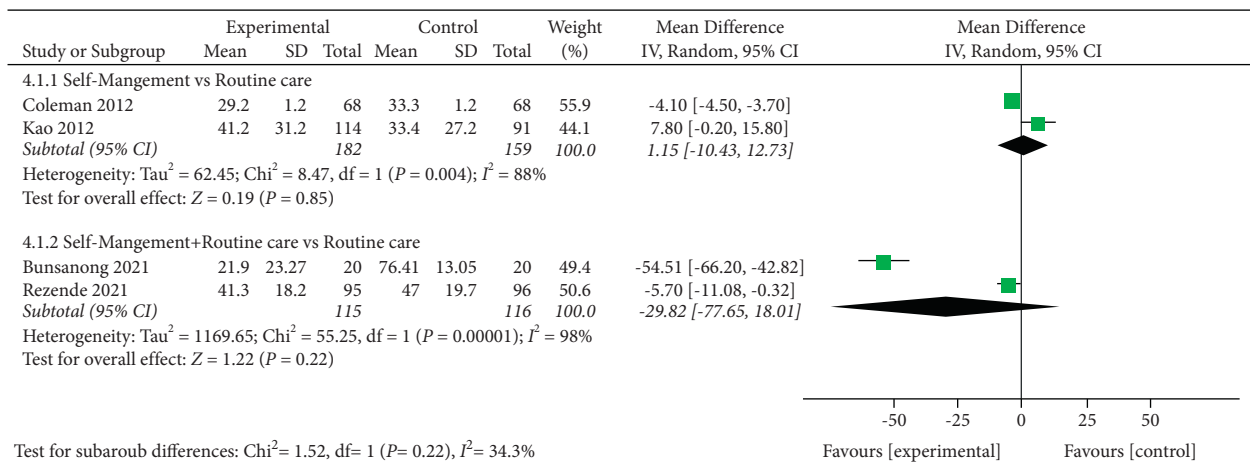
| Study or Subgroup | Experimental Mean | Experimental SD | Experimental Total | Control Mean | Control SD | Control Total | Weight (%) | Mean Difference IV, Random, 95% CI |
|---|---|---|---|---|---|---|---|---|
| 4.1.1 Self-Mangement vs Routine care | | | | | | | | |
| Coleman 2012 | 29.2 | 1.2 | 68 | 33.3 | 1.2 | 68 | 55.9 | -4.10 [-4.50, -3.70] |
| Kao 2012 | 41.2 | 31.2 | 114 | 33.4 | 27.2 | 91 | 44.1 | 7.80 [-0.20, 15.80] |
| *Subtotal (95% CI)* | | | *182* | | | *159* | *100.0* | *1.15 [-10.43, 12.73]* |

Heterogeneity: Tau$^2$ = 62.45; Chi$^2$ = 8.47, df = 1 ($P$ = 0.004); $I^2$ = 88%
Test for overall effect: $Z$ = 0.19 ($P$ = 0.85)

| Study or Subgroup | Experimental Mean | Experimental SD | Experimental Total | Control Mean | Control SD | Control Total | Weight (%) | Mean Difference IV, Random, 95% CI |
|---|---|---|---|---|---|---|---|---|
| 4.1.2 Self-Mangement+Routine care vs Routine care | | | | | | | | |
| Bunsanong 2021 | 21.9 | 23.27 | 20 | 76.41 | 13.05 | 20 | 49.4 | -54.51 [-66.20, -42.82] |
| Rezende 2021 | 41.3 | 18.2 | 95 | 47 | 19.7 | 96 | 50.6 | -5.70 [-11.08, -0.32] |
| *Subtotal (95% CI)* | | | *115* | | | *116* | *100.0* | *-29.82 [-77.65, 18.01]* |

Heterogeneity: Tau$^2$ = 1169.65; Chi$^2$ = 55.25, df = 1 ($P$ = 0.00001); $I^2$ = 98%
Test for overall effect: $Z$ = 1.22 ($P$ = 0.22)

Test for subaroub differences: Chi$^2$= 1.52, df= 1 ($P$= 0.22), $I^2$= 34.3%

Mean Difference
IV, Random, 95% CI

-50 -25 0 25 50

Favours [experimental] Favours [control]